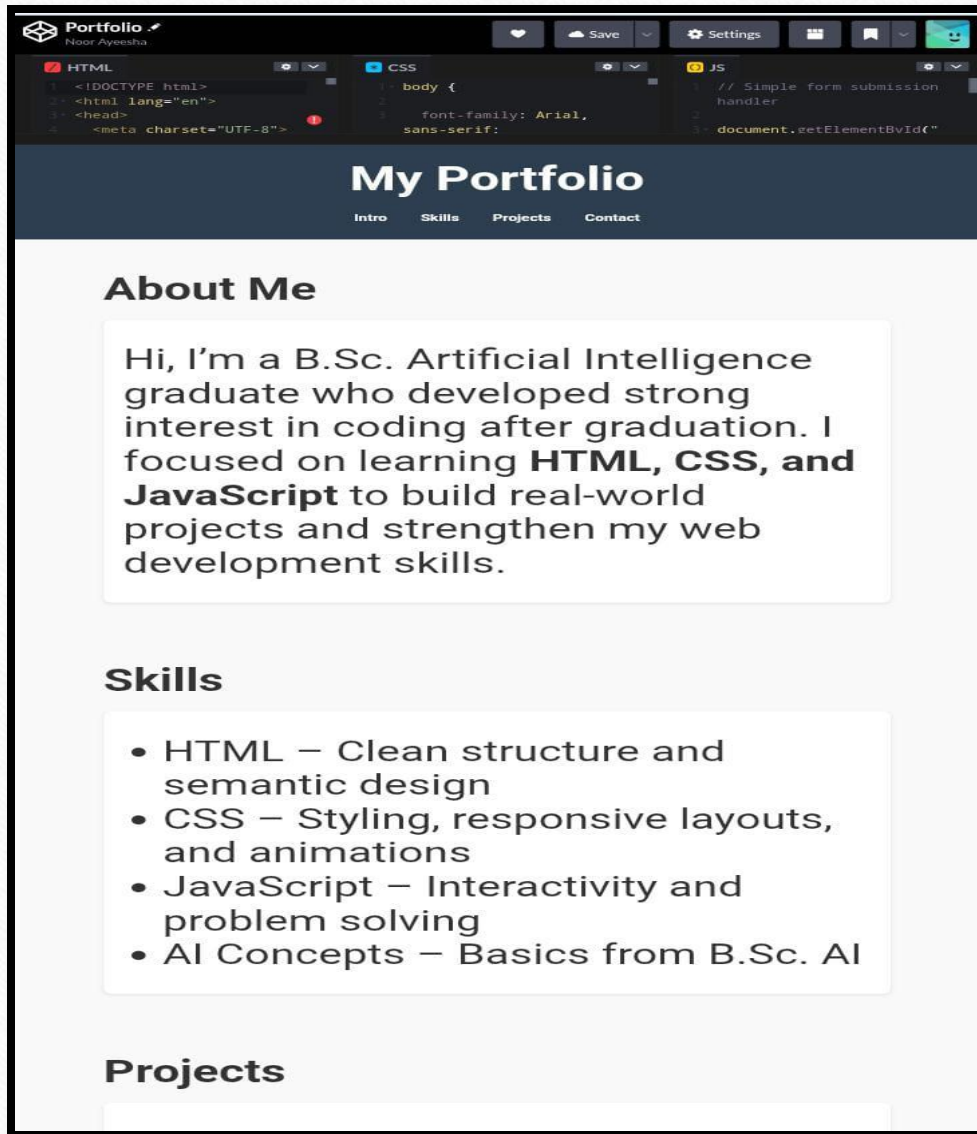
Portfolio
Noor Ayeesha

Save
Settings

HTML
1 <!DOCTYPE html>
2 <html lang="en">
3 <head>
4 <meta charset="UTF-8">

CSS
1 body {
2
3 font-family: Arial, sans-serif;

JS
1 // Simple form submission handler
2
3 document.getElementById("

My Portfolio

Intro Skills Projects Contact

About Me

Hi, I’m a B.Sc. Artificial Intelligence graduate who developed strong interest in coding after graduation. I focused on learning **HTML, CSS, and JavaScript** to build real-world projects and strengthen my web development skills.

Skills

- HTML – Clean structure and semantic design
- CSS – Styling, responsive layouts, and animations
- JavaScript – Interactivity and problem solving
- AI Concepts – Basics from B.Sc. AI

Projects